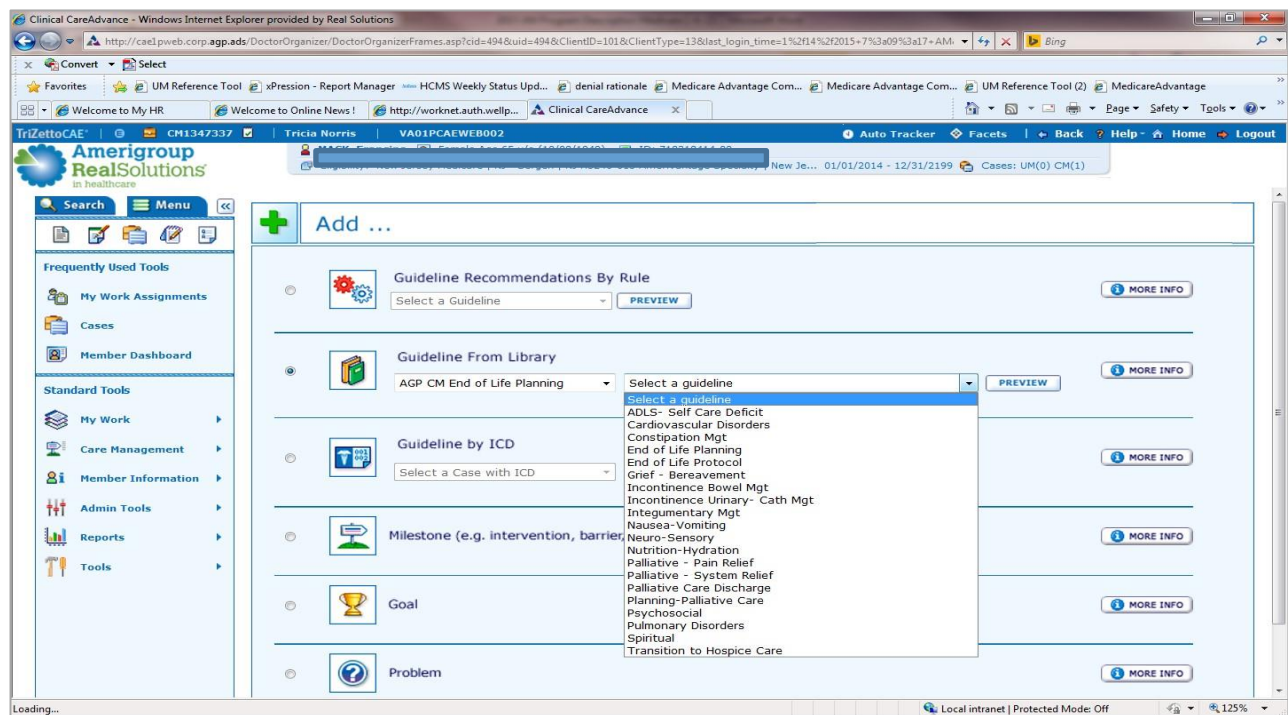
Clinical CareAdvance - Windows Internet Explorer provided by Real Solutions

http://cae1pweb.corp.agp.ads/DoctorOrganizer/DoctorOrganizerFrames.asp?cid=494&uid=494&ClientID=101&ClientType=13&last_login_time=1%2f14%2f2015+7%3a09%3a17+AM

Bing

Convert Select

Favorites UM Reference Tool xPression - Report Manager HCMS Weekly Status Upd... denial rationale Medicare Advantage Com... Medicare Advantage Com... UM Reference Tool (2) MedicareAdvantage

Welcome to My HR Welcome to Online News ! http://worknet.auth.wellp... Clinical CareAdvance

Page Safety Tools

TriZettoCAE | CM1347337 | Tricia Norris | VA01PCAEWEB002

Auto Tracker Facets | Back Help Home Logout

Amerigroup RealSolutions in healthcare

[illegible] New Je... 01/01/2014 - 12/31/2199 Cases: UM(0) CM(1)

Search Menu

Frequently Used Tools
My Work Assignments
Cases
Member Dashboard

Standard Tools
My Work
Care Management
Member Information
Admin Tools
Reports
Tools

Add ...

Guideline Recommendations By Rule
Select a Guideline PREVIEW
MORE INFO

Guideline From Library
AGP CM End of Life Planning
Select a guideline PREVIEW
MORE INFO

Select a guideline
ADLS- Self Care Deficit
Cardiovascular Disorders
Constipation Mgt
End of Life Planning
End of Life Protocol
Grief - Bereavement
Incontinence Bowel Mgt
Incontinence Urinary- Cath Mgt
Integumentary Mgt
Nausea-Vomiting
Neuro-Sensory
Nutrition-Hydration
Palliative - Pain Relief
Palliative - System Relief
Palliative Care Discharge
Planning-Palliative Care
Psychosocial
Pulmonary Disorders
Spiritual
Transition to Hospice Care

Guideline by ICD
Select a Case with ICD
MORE INFO

Milestone (e.g. intervention, barrier,
MORE INFO

Goal
MORE INFO

Problem
MORE INFO

Loading...
Local intranet | Protected Mode: Off
125%